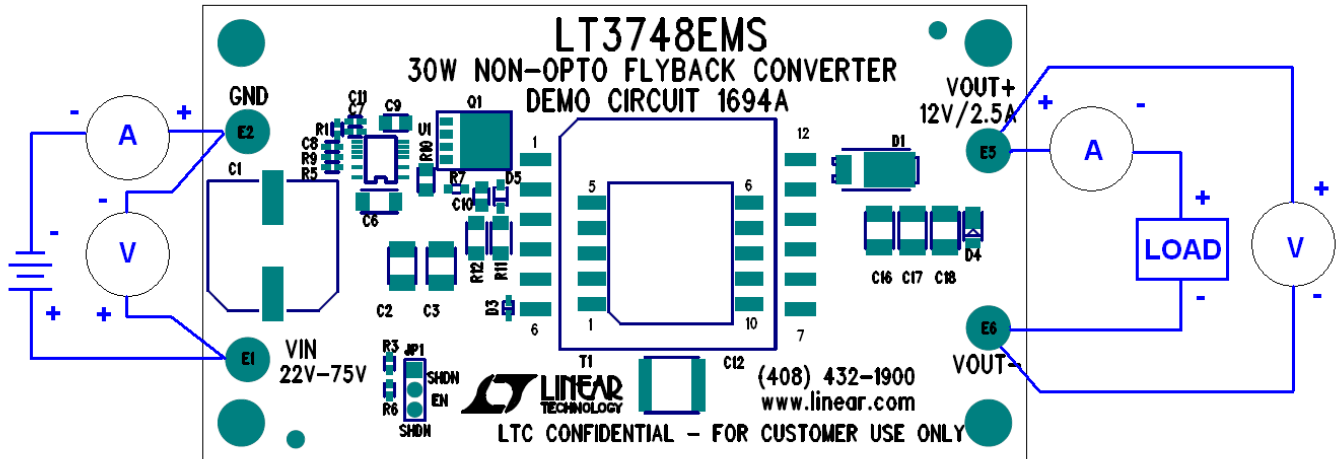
LT3748EMS
30W NON-OPTO FLYBACK CONVERTER
DEMO CIRCUIT 1694A

GND
E2
- A +
-
- V
+
+
C1
C11
C7
R1
C8
R9
R5
C9
Q1
U1
R10
C6
R7
D5
C10
R12
R11
D3
C2
C3
1
6
5
1
6
10
12
7
T1
C12
D1
C16
C17
C18
D4
VOUT+
12V/2.5A
E5
+ A -
+
LOAD
-
+
V
-
E6
VOUT-
E1
VIN
22V-75V
R3
JP1
SHDN
EN
R6
SHDN
LINEAR TECHNOLOGY
(408) 432-1900
www.linear.com
LTC CONFIDENTIAL - FOR CUSTOMER USE ONLY